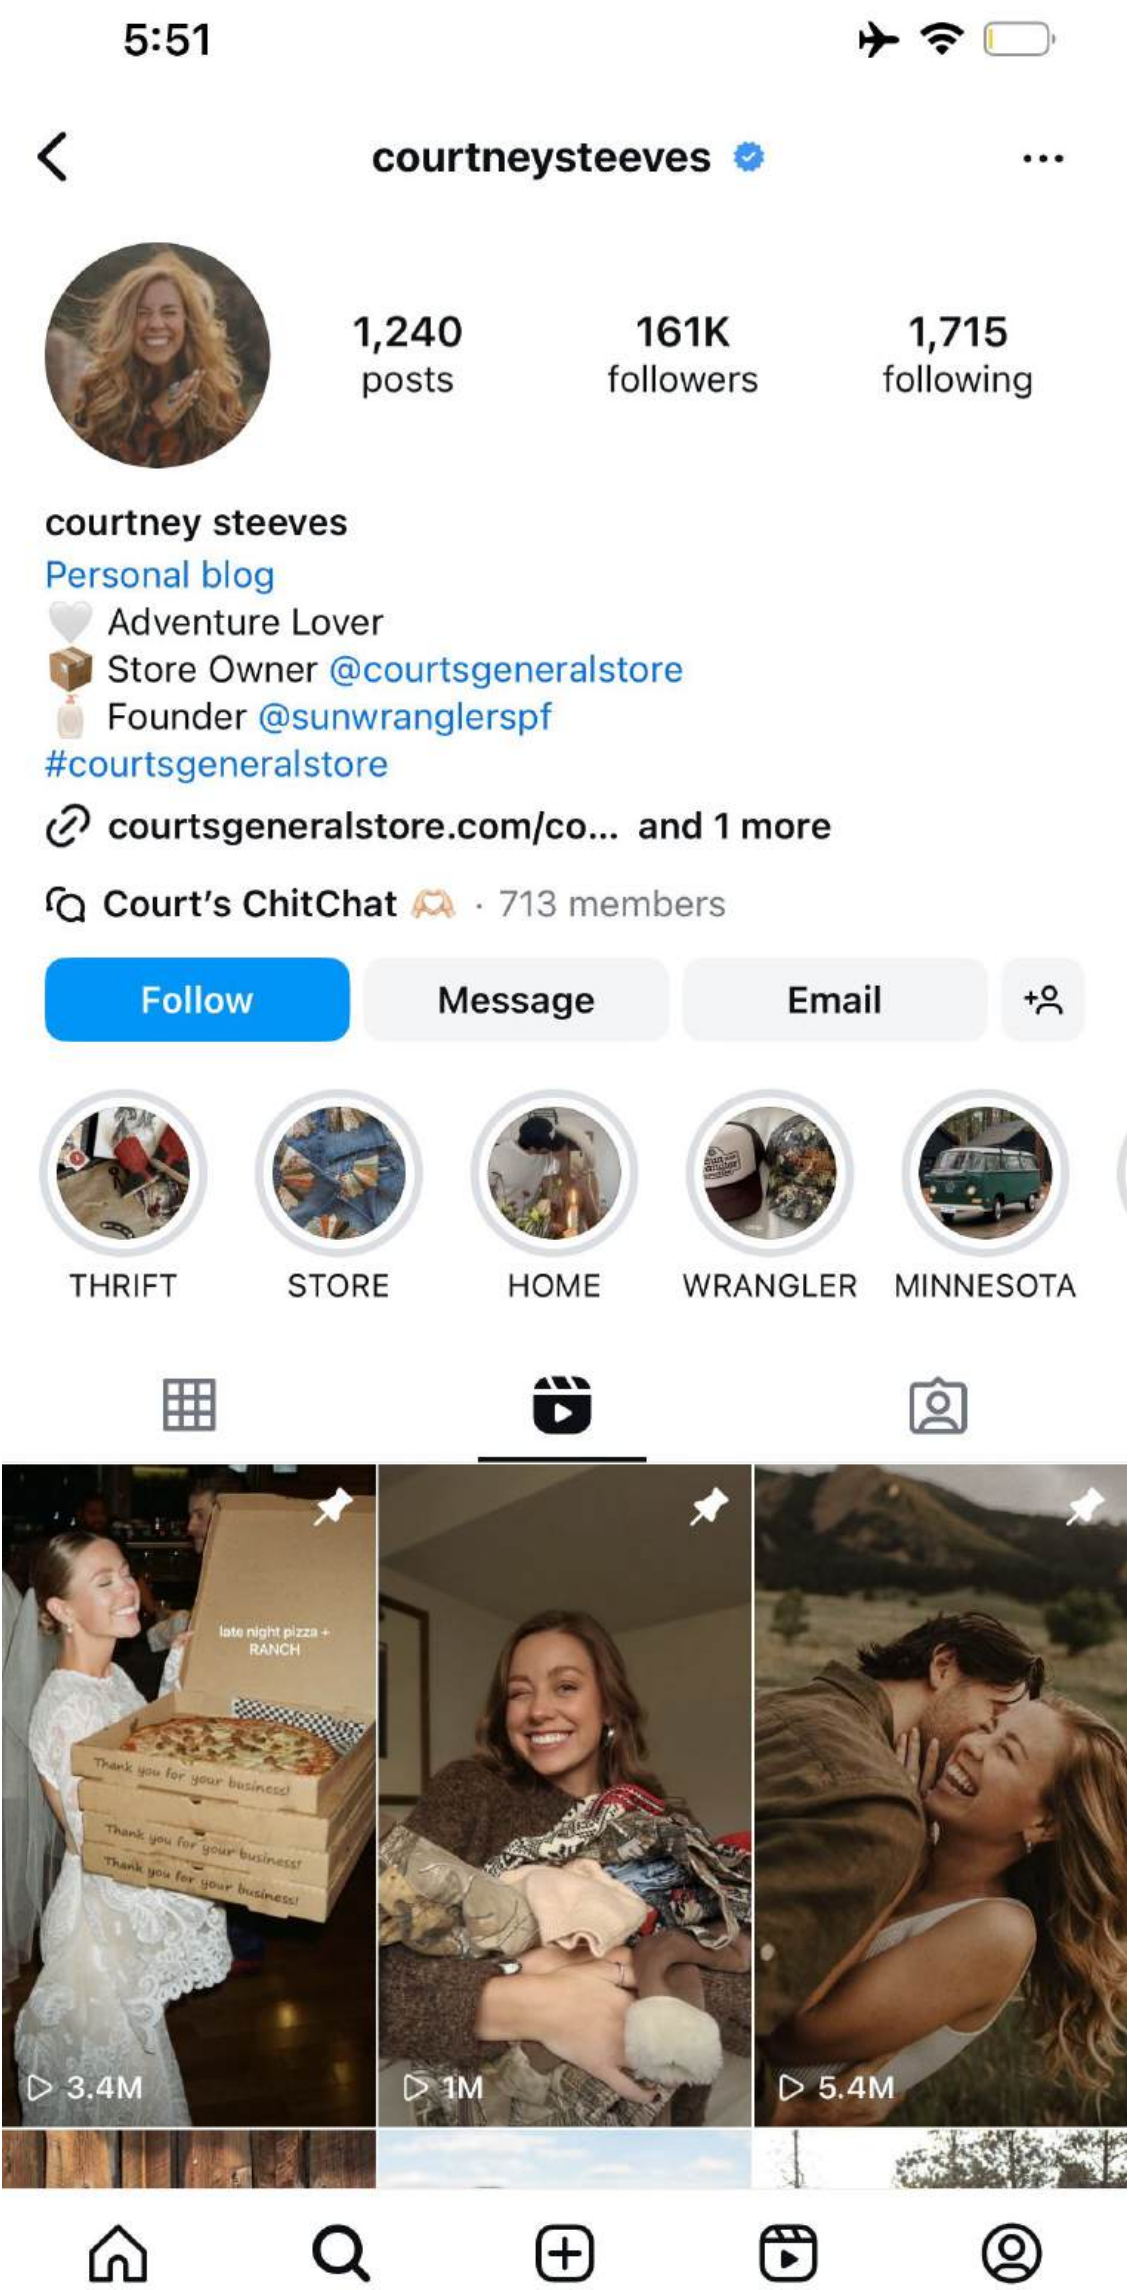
5:51

courtneysteeves

1,240 posts
161K followers
1,715 following

courtney steeves
Personal blog
🤍 Adventure Lover
📦 Store Owner @courtsgeneralstore
Founder @sunwranglerspf
#courtsgeneralstore

courtsgeneralstore.com/co... and 1 more

Court's ChitChat 🫶 · 713 members

Follow Message Email

THRIFT STORE HOME WRANGLER MINNESOTA

late night pizza + RANCH
Thank you for your business!
Thank you for your business!
Thank you for your business!

3.4M
1M
5.4M